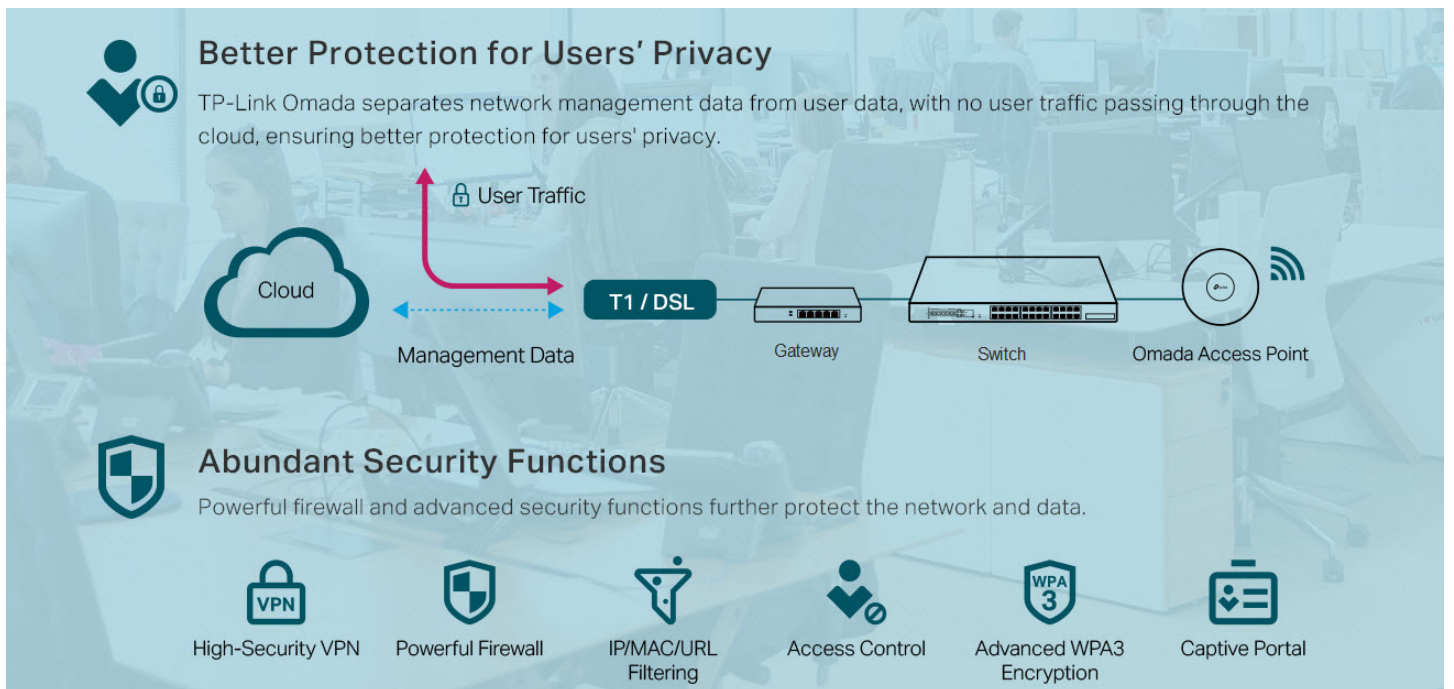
Better Protection for Users' Privacy

TP-Link Omada separates network management data from user data, with no user traffic passing through the cloud, ensuring better protection for users' privacy.

User Traffic

Cloud

T1 / DSL

Management Data

Gateway

Switch

Omada Access Point

Abundant Security Functions

Powerful firewall and advanced security functions further protect the network and data.

VPN

High-Security VPN

Powerful Firewall

IP/MAC/URL Filtering

Access Control

WPA 3

Advanced WPA3 Encryption

Captive Portal